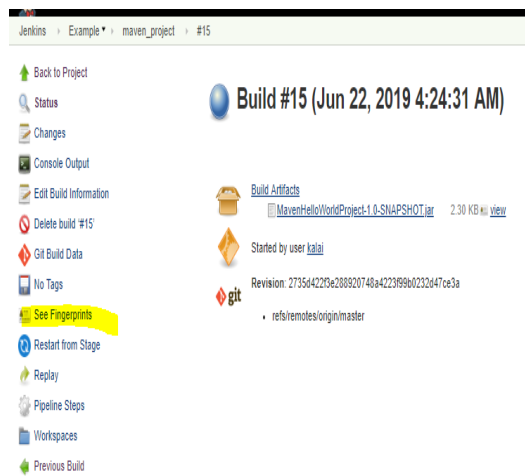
Jenkins › Example ▾ › maven_project › #15

Back to Project
Status
Changes
Console Output
Edit Build Information
Delete build '#15'
Git Build Data
No Tags
See Fingerprints
Restart from Stage
Replay
Pipeline Steps
Workspaces
Previous Build

Build #15 (Jun 22, 2019 4:24:31 AM)

Build Artifacts
MavenHelloWorldProject-1.0-SNAPSHOT.jar 2.30 KB view

Started by user kalai

git Revision: 2735d422f3e288920748a4223f99b0232d47ce3a

• refs/remotes/origin/master